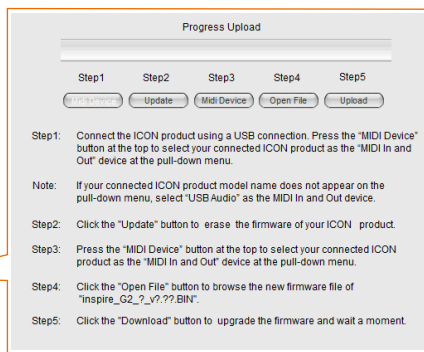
Progress Upload

Step1 Step2 Step3 Step4 Step5

Midi Device Update Midi Device Open File Upload

Step1: Connect the ICON product using a USB connection. Press the "MIDI Device" button at the top to select your connected ICON product as the "MIDI In and Out" device at the pull-down menu.

Note: If your connected ICON product model name does not appear on the pull-down menu, select "USB Audio" as the MIDI In and Out device.

Step2: Click the "Update" button to erase the firmware of your ICON product.

Step3: Press the "MIDI Device" button at the top to select your connected ICON product as the "MIDI In and Out" device at the pull-down menu.

Step4: Click the "Open File" button to browse the new firmware file of "inspire_G2_?_v?.??.BIN".

Step5: Click the "Download" button to upgrade the firmware and wait a moment.